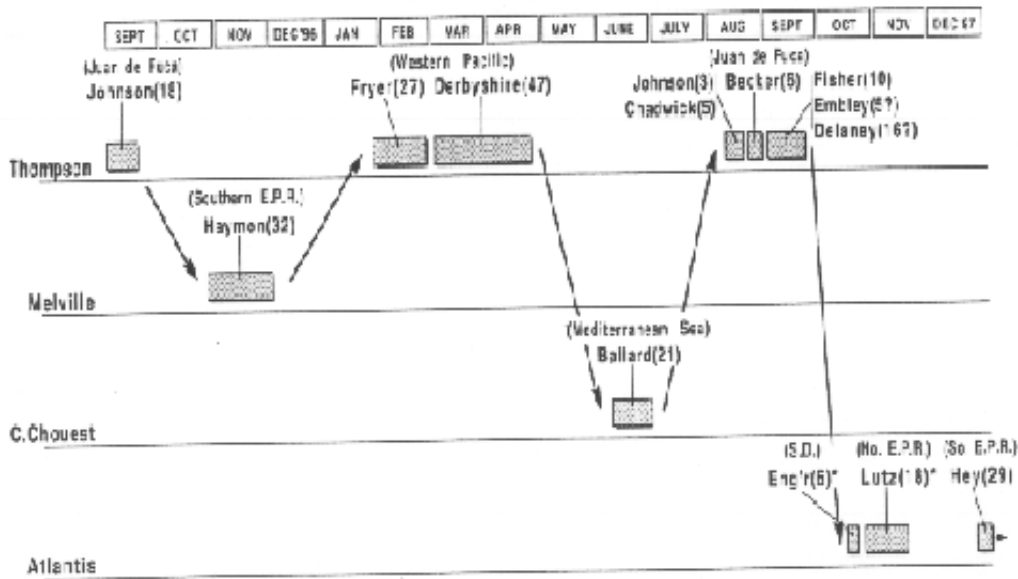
| SEPT | OCT | NOV | DEC'96 | JAN | FEB | MAR | APR | MAY | JUNE | JULY | AUG | SEPT | OCT | NOV | DEC'97 |
|---|---|---|---|---|---|---|---|---|---|---|---|---|---|---|---|

(Juar de Fuca)
Johnson(18)

(Western Pacific)
Fryer(27) Derbyshire(47)

(Juan de Fuca)
Johnson(3) Becker(5) Fisher(10)
Chadwick(5) Embley(5?) Delaney(1 6?)

Thompson

(Southern E.P.R.)
Haymon(32)

Melville

(Mediterranean Sea)
Ballard(21)

C.Chouest

(S.D.) (No. E.P.R.) (So E.P.R.)
Eng'r(5)* Lutz(18)* Hey(29)

Atlantis